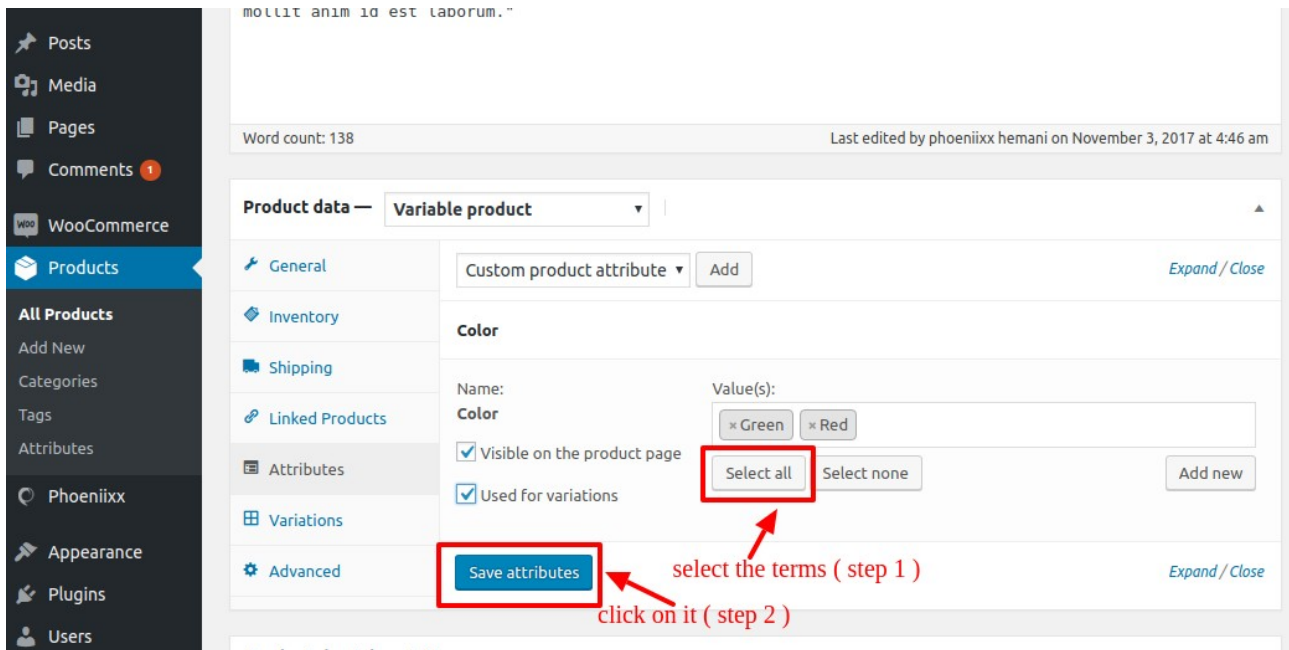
mollit anim id est laborum."

Posts
Media
Pages
Comments 1
WooCommerce
Products
All Products
Add New
Categories
Tags
Attributes
Phoeniixx
Appearance
Plugins
Users

Word count: 138

Last edited by phoeniixx hemani on November 3, 2017 at 4:46 am

Product data — Variable product

General
Inventory
Shipping
Linked Products
Attributes
Variations
Advanced

Custom product attribute Add

Expand / Close

Color

Name:
Color

Value(s):
× Green × Red

Visible on the product page

Used for variations

Select all Select none Add new

Save attributes

select the terms ( step 1 )

click on it ( step 2 )

Expand / Close